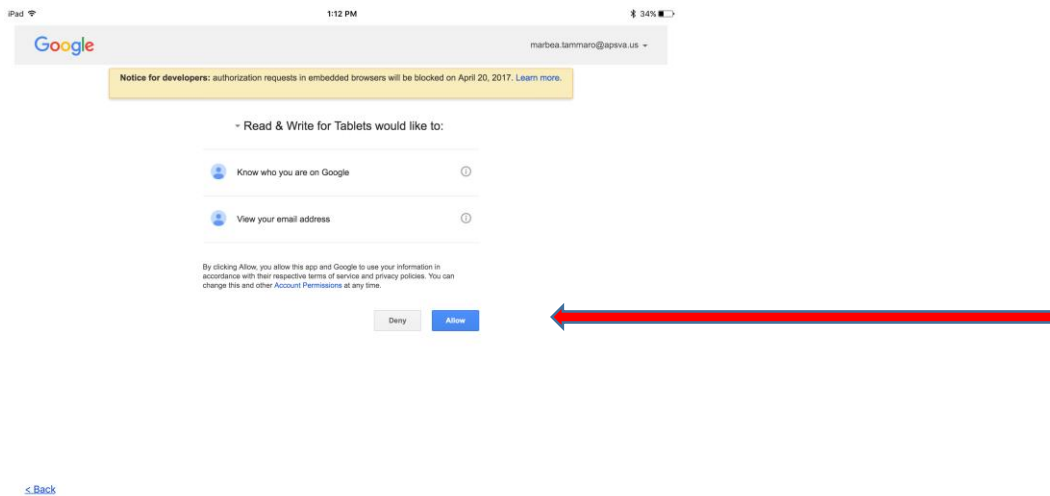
iPad

1:12 PM

34%

Google

marbea.tammaro@apsva.us

**Notice for developers:** authorization requests in embedded browsers will be blocked on April 20, 2017. Learn more.

Read & Write for Tablets would like to:

Know who you are on Google

View your email address

By clicking Allow, you allow this app and Google to use your information in accordance with their respective terms of service and privacy policies. You can change this and other Account Permissions at any time.

Deny

Allow

< Back